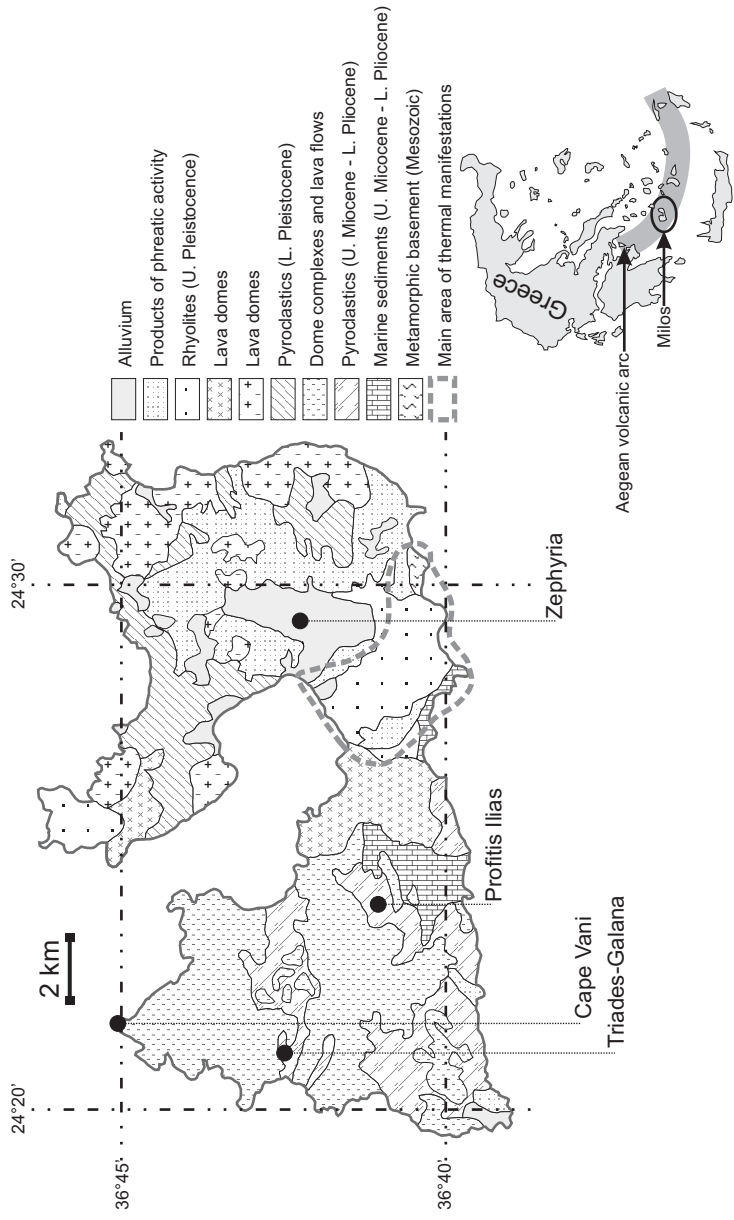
Alluvium
Products of phreatic activity
Rhyolites (U. Pleistocence)
Lava domes
Lava domes
Pyrodastics (L. Pleistocene)
Dome complexes and lava flows
Pyroclastics (U. Miocene - L. Pliocene)
Marine sediments (U. Micocene - L. Pliocene)
Metamorphic basement (Mesozoic)
Main area of thermal manifestations

Greece
Aegean volcanic arc
Milos

24°20'
24°30'
36°45'
36°40'
2 km
Cape Vani
Triades-Galana
Profitis Ilias
Zephyria